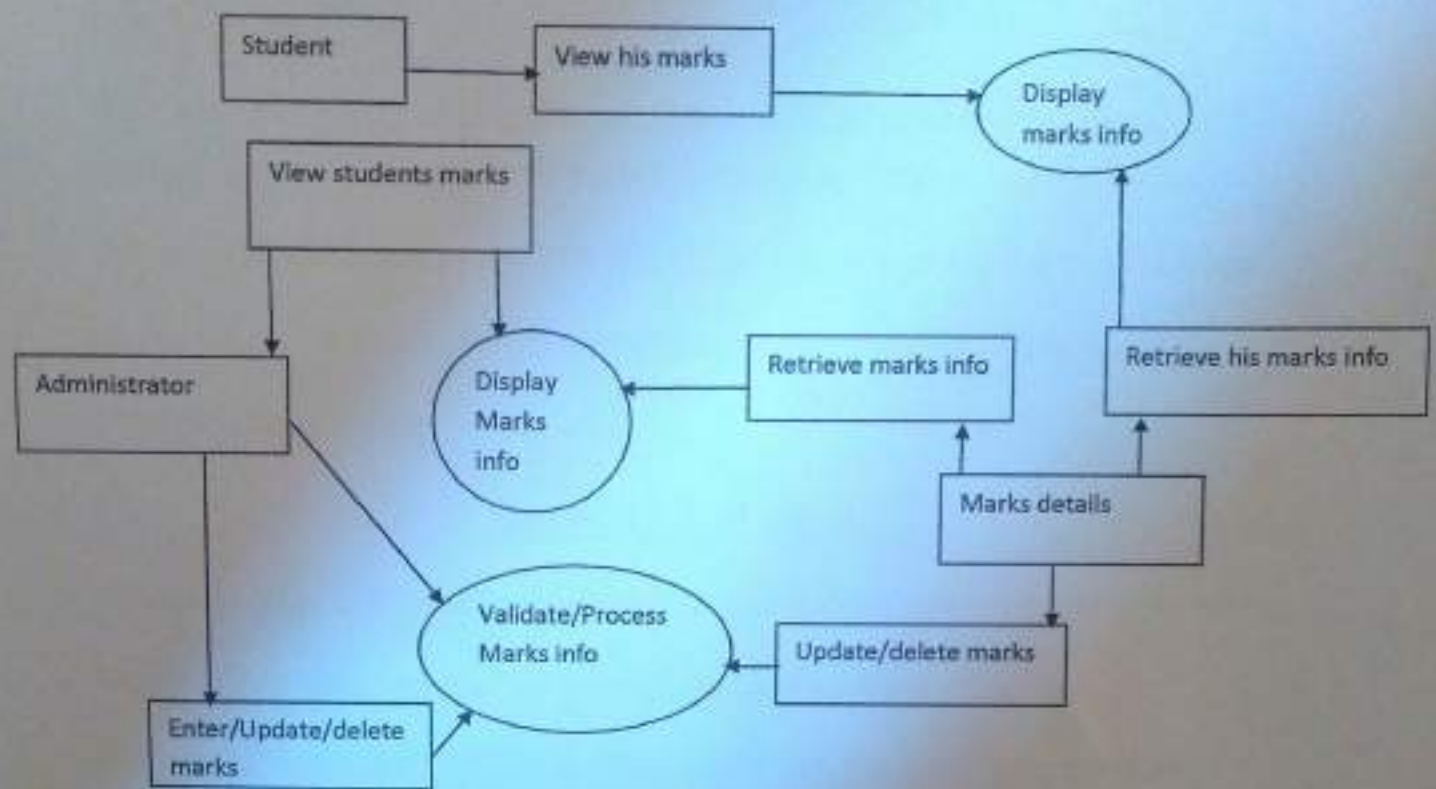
Student

View his marks

Display marks info

View students marks

Administrator

Display Marks info

Retrieve marks info

Retrieve his marks info

Marks details

Validate/Process Marks info

Update/delete marks

Enter/Update/delete marks